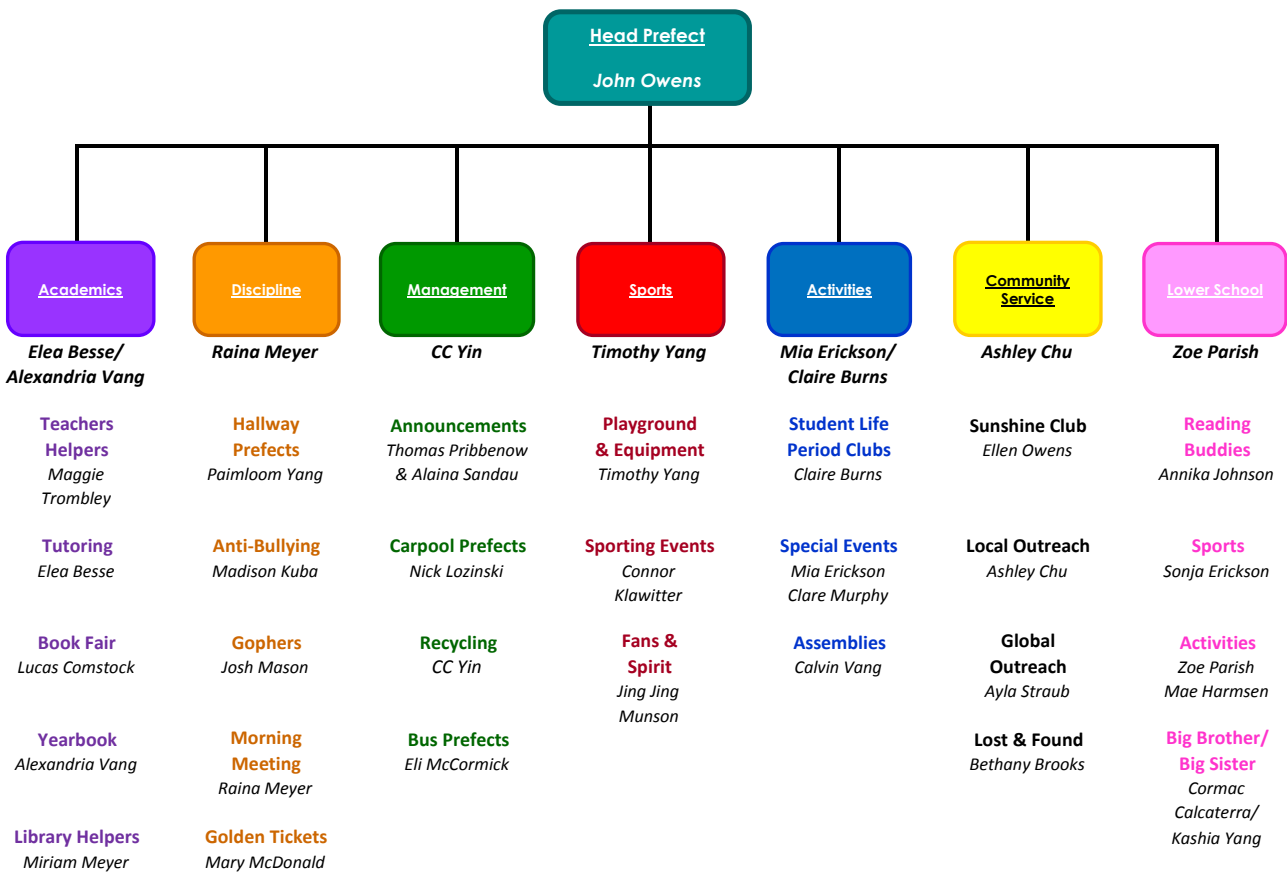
Head Prefect
John Owens

Academics
Elea Besse/ Alexandria Vang

Teachers Helpers
Maggie Trombley

Tutoring
Elea Besse

Book Fair
Lucas Comstock

Yearbook
Alexandria Vang

Library Helpers
Miriam Meyer

Discipline
Raina Meyer

Hallway Prefects
Paimloom Yang

Anti-Bullying
Madison Kuba

Gophers
Josh Mason

Morning Meeting
Raina Meyer

Golden Tickets
Mary McDonald

Management
CC Yin

Announcements
Thomas Pribbenow & Alaina Sandau

Carpool Prefects
Nick Lozinski

Recycling
CC Yin

Bus Prefects
Eli McCormick

Sports
Timothy Yang

Playground & Equipment
Timothy Yang

Sporting Events
Connor Klawitter

Fans & Spirit
Jing Jing Munson

Activities
Mia Erickson/ Claire Burns

Student Life Period Clubs
Claire Burns

Special Events
Mia Erickson
Clare Murphy

Assemblies
Calvin Vang

Community Service
Ashley Chu

Sunshine Club
Ellen Owens

Local Outreach
Ashley Chu

Global Outreach
Ayla Straub

Lost & Found
Bethany Brooks

Lower School
Zoe Parish

Reading Buddies
Annika Johnson

Sports
Sonja Erickson

Activities
Zoe Parish
Mae Harmsen

Big Brother/ Big Sister
Cormac Calcaterra/ Kashia Yang